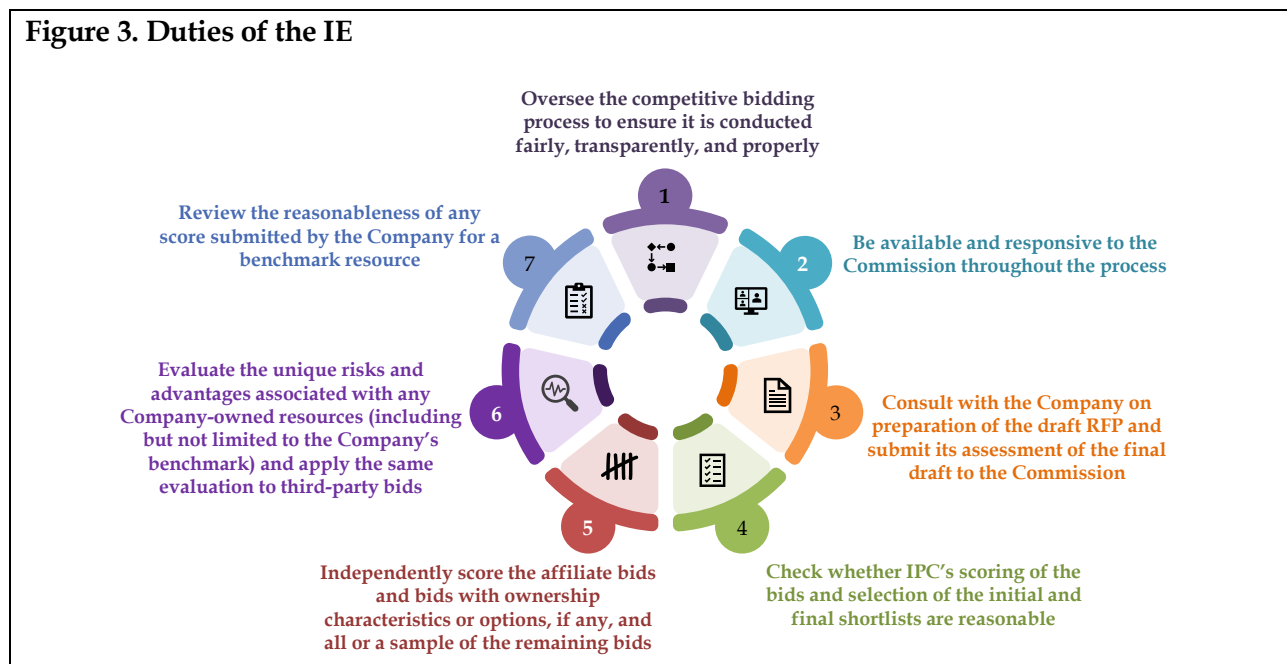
Figure 3. Duties of the IE

Oversee the competitive bidding process to ensure it is conducted fairly, transparently, and properly

1

Be available and responsive to the Commission throughout the process

2

Consult with the Company on preparation of the draft RFP and submit its assessment of the final draft to the Commission

3

Check whether IPC's scoring of the bids and selection of the initial and final shortlists are reasonable

4

Independently score the affiliate bids and bids with ownership characteristics or options, if any, and all or a sample of the remaining bids

5

Evaluate the unique risks and advantages associated with any Company-owned resources (including but not limited to the Company's benchmark) and apply the same evaluation to third-party bids

6

Review the reasonableness of any score submitted by the Company for a benchmark resource

7